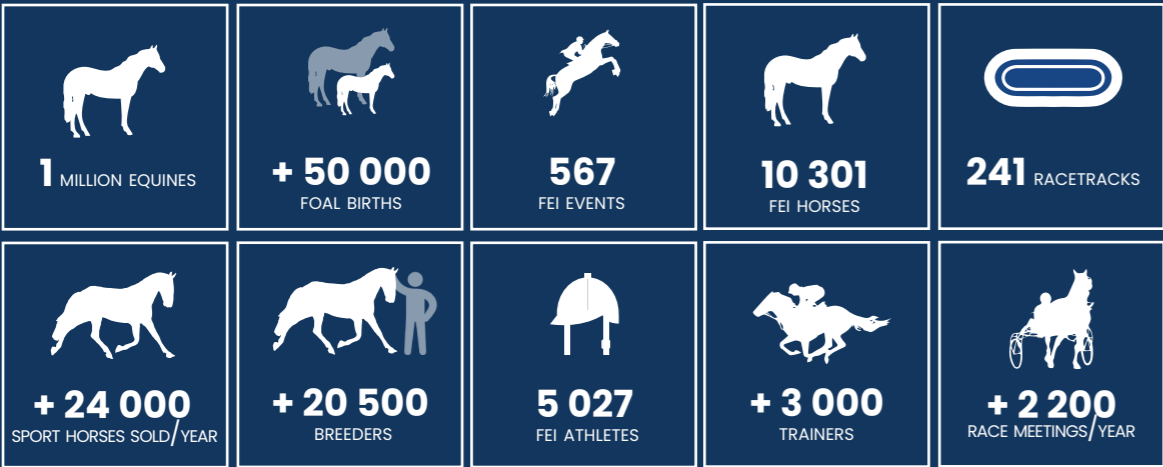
1 MILLION EQUINES

+ 50 000
FOAL BIRTHS

567
FEI EVENTS

10 301
FEI HORSES

241 RACETRACKS

+ 24 000
SPORT HORSES SOLD/YEAR

+ 20 500
BREEDERS

5 027
FEI ATHLETES

+ 3 000
TRAINERS

+ 2 200
RACE MEETINGS/YEAR